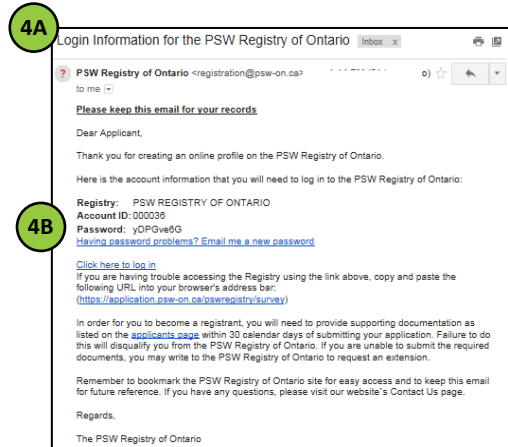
4A

Login Information for the PSW Registry of Ontario Inbox x

? PSW Registry of Ontario <registration@psw-on.ca> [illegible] o)

to me

Please keep this email for your records

Dear Applicant,

Thank you for creating an online profile on the PSW Registry of Ontario.

Here is the account information that you will need to log in to the PSW Registry of Ontario:

4B

Registry: PSW REGISTRY OF ONTARIO
Account ID: 000036
Password: yDPGve6G
Having password problems? Email me a new password

Click here to log in
If you are having trouble accessing the Registry using the link above, copy and paste the following URL into your browser's address bar:
(https://application.psw-on.ca/pswregistry/survey)

In order for you to become a registrant, you will need to provide supporting documentation as listed on the applicants page within 30 calendar days of submitting your application. Failure to do this will disqualify you from the PSW Registry of Ontario. If you are unable to submit the required documents, you may write to the PSW Registry of Ontario to request an extension.

Remember to bookmark the PSW Registry of Ontario site for easy access and to keep this email for future reference. If you have any questions, please visit our website's Contact Us page.

Regards,

The PSW Registry of Ontario